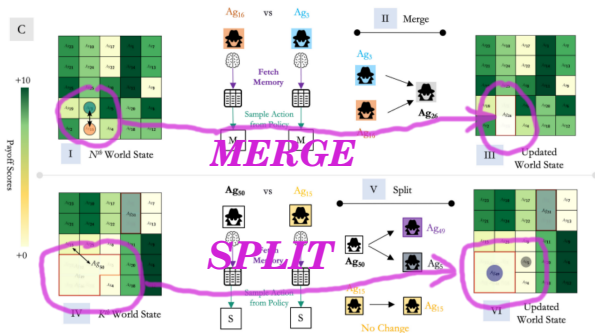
C

$Ag_{16}$ vs $Ag_5$

II Merge

$Ag_5$

$Ag_{16}$

$Ag_{26}$

Fetch Memory

Sample Action from Policy

M

M

+10

Payoff Scores

+0

I $N^{th}$ World State

MERGE

III Updated World State

$Ag_{50}$ vs $Ag_{15}$

V Split

$Ag_{50}$

$Ag_{49}$

$Ag_5$

$Ag_{15}$

$Ag_{15}$

No Change

Memory

Sample Action from Policy

S

S

SPLIT

IV $K^{th}$ World State

VI Updated World State